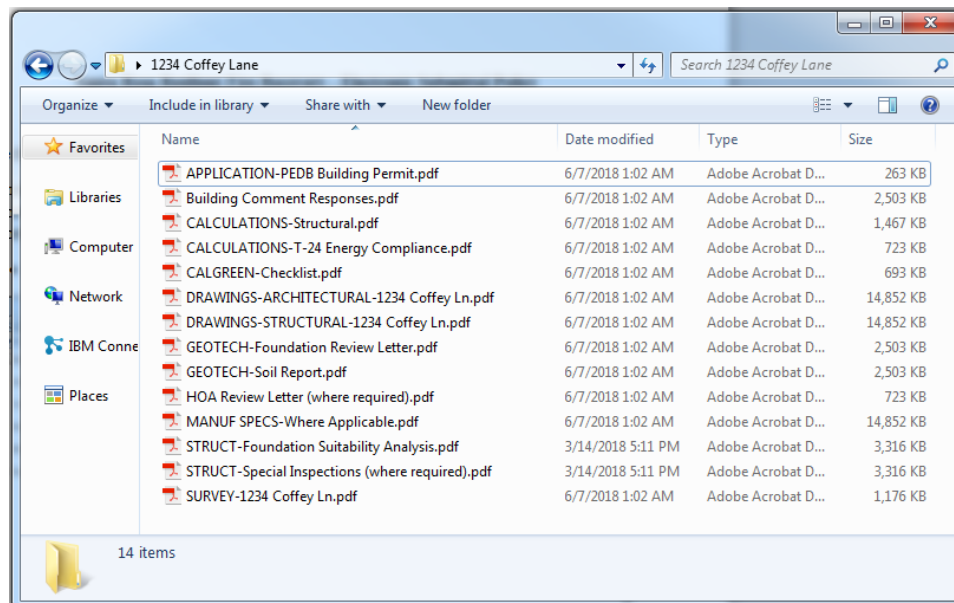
▸ 1234 Coffey Lane

Search 1234 Coffey Lane

Organize ▾ Include in library ▾ Share with ▾ New folder

Favorites
Libraries
Computer
Network
IBM Conne
Places

| Name | Date modified | Type | Size |
|---|---|---|---|
| APPLICATION-PEDB Building Permit.pdf | 6/7/2018 1:02 AM | Adobe Acrobat D... | 263 KB |
| Building Comment Responses.pdf | 6/7/2018 1:02 AM | Adobe Acrobat D... | 2,503 KB |
| CALCULATIONS-Structural.pdf | 6/7/2018 1:02 AM | Adobe Acrobat D... | 1,467 KB |
| CALCULATIONS-T-24 Energy Compliance.pdf | 6/7/2018 1:02 AM | Adobe Acrobat D... | 723 KB |
| CALGREEN-Checklist.pdf | 6/7/2018 1:02 AM | Adobe Acrobat D... | 693 KB |
| DRAWINGS-ARCHITECTURAL-1234 Coffey Ln.pdf | 6/7/2018 1:02 AM | Adobe Acrobat D... | 14,852 KB |
| DRAWINGS-STRUCTURAL-1234 Coffey Ln.pdf | 6/7/2018 1:02 AM | Adobe Acrobat D... | 14,852 KB |
| GEOTECH-Foundation Review Letter.pdf | 6/7/2018 1:02 AM | Adobe Acrobat D... | 2,503 KB |
| GEOTECH-Soil Report.pdf | 6/7/2018 1:02 AM | Adobe Acrobat D... | 2,503 KB |
| HOA Review Letter (where required).pdf | 6/7/2018 1:02 AM | Adobe Acrobat D... | 723 KB |
| MANUF SPECS-Where Applicable.pdf | 6/7/2018 1:02 AM | Adobe Acrobat D... | 14,852 KB |
| STRUCT-Foundation Suitability Analysis.pdf | 3/14/2018 5:11 PM | Adobe Acrobat D... | 3,316 KB |
| STRUCT-Special Inspections (where required).pdf | 3/14/2018 5:11 PM | Adobe Acrobat D... | 3,316 KB |
| SURVEY-1234 Coffey Ln.pdf | 6/7/2018 1:02 AM | Adobe Acrobat D... | 1,176 KB |

14 items